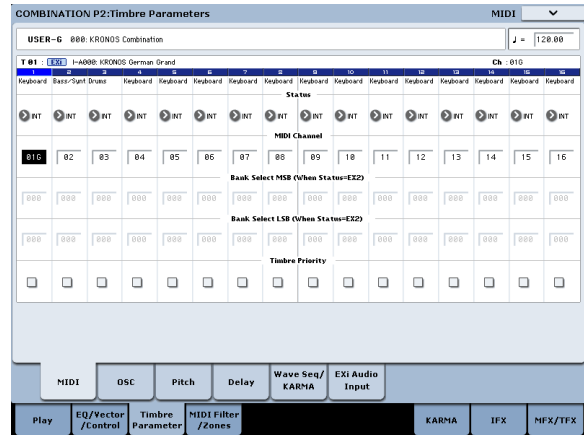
COMBINATION P2:Timbre Parameters

MIDI

USER-G 000: KRONOS Combination

♩ = 120.00

T 01 : EXi I-A000: KRONOS German Grand

Ch : 01G

| 1 | 2 | 3 | 4 | 5 | 6 | 7 | 8 | 9 | 10 | 11 | 12 | 13 | 14 | 15 | 16 |
|---|---|---|---|---|---|---|---|---|---|---|---|---|---|---|---|
| Keyboard | Bass/Synt | Drums | Keyboard | Keyboard | Keyboard | Keyboard | Keyboard | Keyboard | Keyboard | Keyboard | Keyboard | Keyboard | Keyboard | Keyboard | Keyboard |

Status

| INT | INT | INT | INT | INT | INT | INT | INT | INT | INT | INT | INT | INT | INT | INT | INT |
|---|---|---|---|---|---|---|---|---|---|---|---|---|---|---|---|

MIDI Channel

| 01G | 02 | 03 | 04 | 05 | 06 | 07 | 08 | 09 | 10 | 11 | 12 | 13 | 14 | 15 | 16 |
|---|---|---|---|---|---|---|---|---|---|---|---|---|---|---|---|

Bank Select MSB (When Status=EX2)

| 000 | 000 | 000 | 000 | 000 | 000 | 000 | 000 | 000 | 000 | 000 | 000 | 000 | 000 | 000 | 000 |
|---|---|---|---|---|---|---|---|---|---|---|---|---|---|---|---|

Bank Select LSB (When Status=EX2)

| 000 | 000 | 000 | 000 | 000 | 000 | 000 | 000 | 000 | 000 | 000 | 000 | 000 | 000 | 000 | 000 |
|---|---|---|---|---|---|---|---|---|---|---|---|---|---|---|---|

Timbre Priority

MIDI | OSC | Pitch | Delay | Wave Seq/ KARMA | EXi Audio Input

Play | EQ/Vector /Control | Timbre Parameter | MIDI Filter /Zones | KARMA | IFX | MFX/TFX